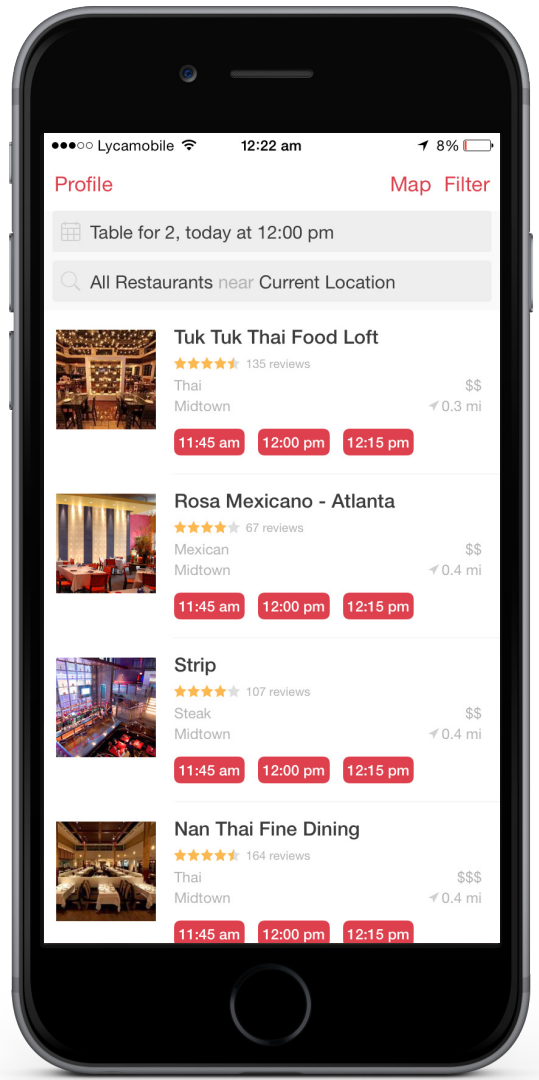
●●●○○ Lycamobile 12:22 am 8%

Profile Map Filter

Table for 2, today at 12:00 pm

All Restaurants near Current Location

Tuk Tuk Thai Food Loft
135 reviews
Thai $$
Midtown 0.3 mi
11:45 am 12:00 pm 12:15 pm

Rosa Mexicano - Atlanta
67 reviews
Mexican $$
Midtown 0.4 mi
11:45 am 12:00 pm 12:15 pm

Strip
107 reviews
Steak $$
Midtown 0.4 mi
11:45 am 12:00 pm 12:15 pm

Nan Thai Fine Dining
164 reviews
Thai $$$
Midtown 0.4 mi
11:45 am 12:00 pm 12:15 pm